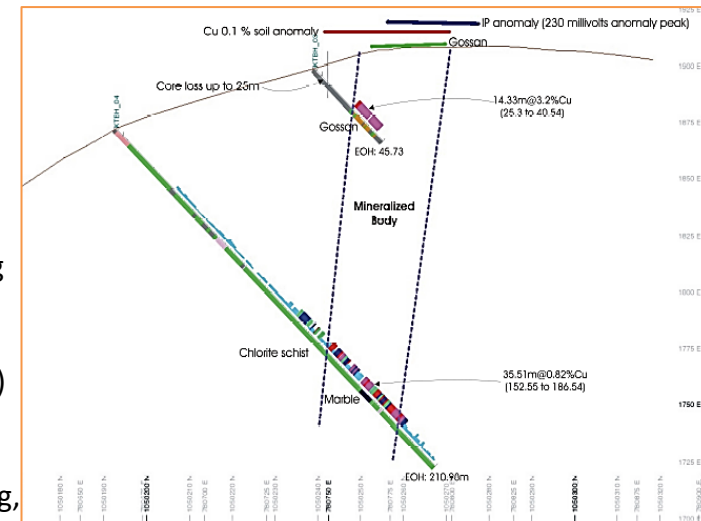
Cu 0.1 % soil anomaly

IP anomaly (230 millivolts anomaly peak)

Gossan

Core loss up to 25m

KTEH_03

KTEH_04

14.33m@3.2%Cu (25.3 to 40.54)

Gossan

EOH: 45.73

Mineralized Body

Chlorite schist

35.51m@0.82%Cu (152.55 to 186.54)

Marble

EOH: 210.90m

1925 E

1900 E

1875 E

1850 E

1825 E

1800 E

1775 E

1750 E

1725 E

1700 E

g

)

g,

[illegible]